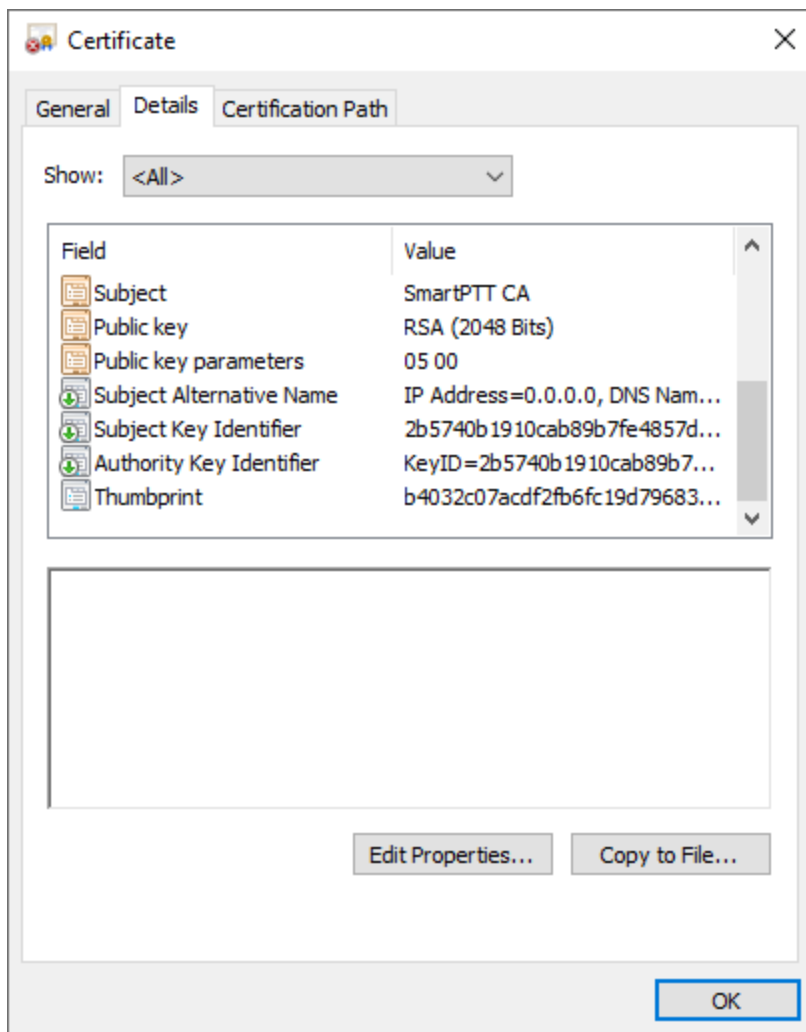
Certificate

General | Details | Certification Path

Show: <All>

| Field | Value |
|---|---|
| Subject | SmartPTT CA |
| Public key | RSA (2048 Bits) |
| Public key parameters | 05 00 |
| Subject Alternative Name | IP Address=0.0.0.0, DNS Nam... |
| Subject Key Identifier | 2b5740b1910cab89b7fe4857d... |
| Authority Key Identifier | KeyID=2b5740b1910cab89b7... |
| Thumbprint | b4032c07acdf2fb6fc19d79683... |

Edit Properties...
Copy to File...

OK